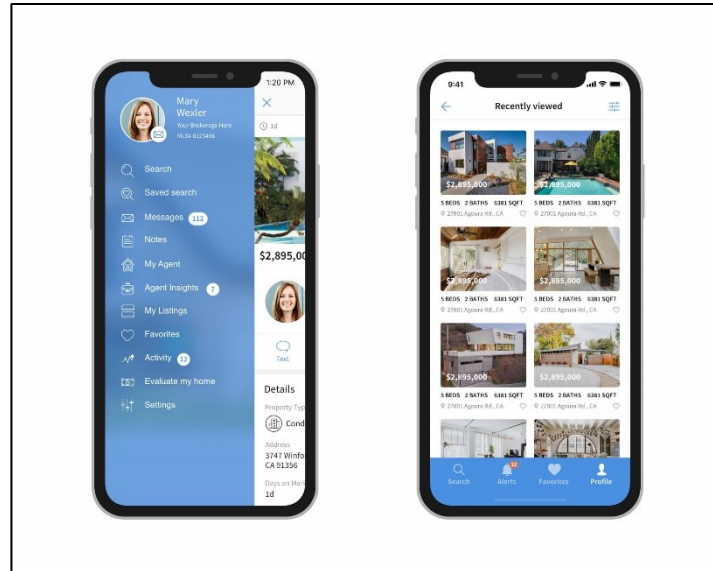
1:20 PM

Mary Wexler
Your Brokerage Here
MLS# 0123456

Search
Saved search
Messages 112
Notes
My Agent
Agent Insights 7
My Listings
Favorites
Activity 12
Evaluate my home
Settings

1d
$2,895,00
Text
Details
Property Typ
Cond
Address
3747 Winfo
CA 91356
Days on Mar
1d

9:41
Recently viewed

$2,895,000
5 BEDS 2 BATHS 6381 SQFT
27001 Agoura Rd., CA

$2,895,000
5 BEDS 2 BATHS 6381 SQFT
27001 Agoura Rd., CA

$2,895,000
5 BEDS 2 BATHS 6381 SQFT
27001 Agoura Rd., CA

$2,895,000
5 BEDS 2 BATHS 6381 SQFT
27001 Agoura Rd., CA

$2,895,000
5 BEDS 2 BATHS 6381 SQFT
27001 Agoura Rd., CA

$2,895,000
5 BEDS 2 BATHS 6381 SQFT
27001 Agoura Rd., CA

Search
11
Alerts
Favorites
Profile